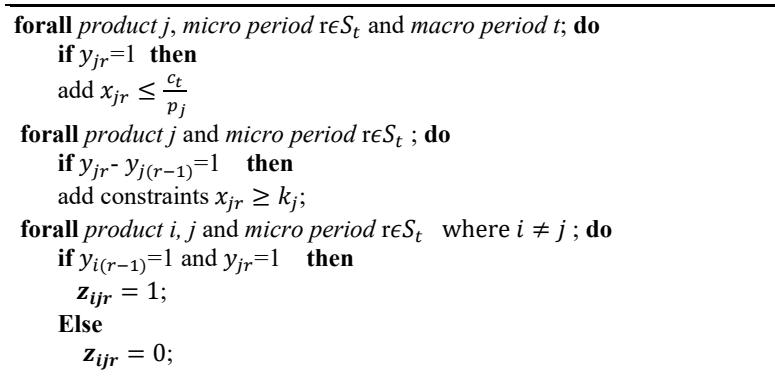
**forall** *product j*, *micro period* r$\epsilon S_t$ and *macro period t*; **do**
**if** $y_{jr}$=1 **then**
add $x_{jr} \leq \frac{c_t}{p_j}$
**forall** *product j* and *micro period* r$\epsilon S_t$ ; **do**
**if** $y_{jr}$- $y_{j(r-1)}$=1 **then**
add constraints $x_{jr} \geq k_j$;
**forall** *product i, j* and *micro period* r$\epsilon S_t$ where $i \neq j$ ; **do**
**if** $y_{i(r-1)}$=1 and $y_{jr}$=1 **then**
$\boldsymbol{z_{ijr}} = 1$;
**Else**
$\boldsymbol{z_{ijr}} = 0$;